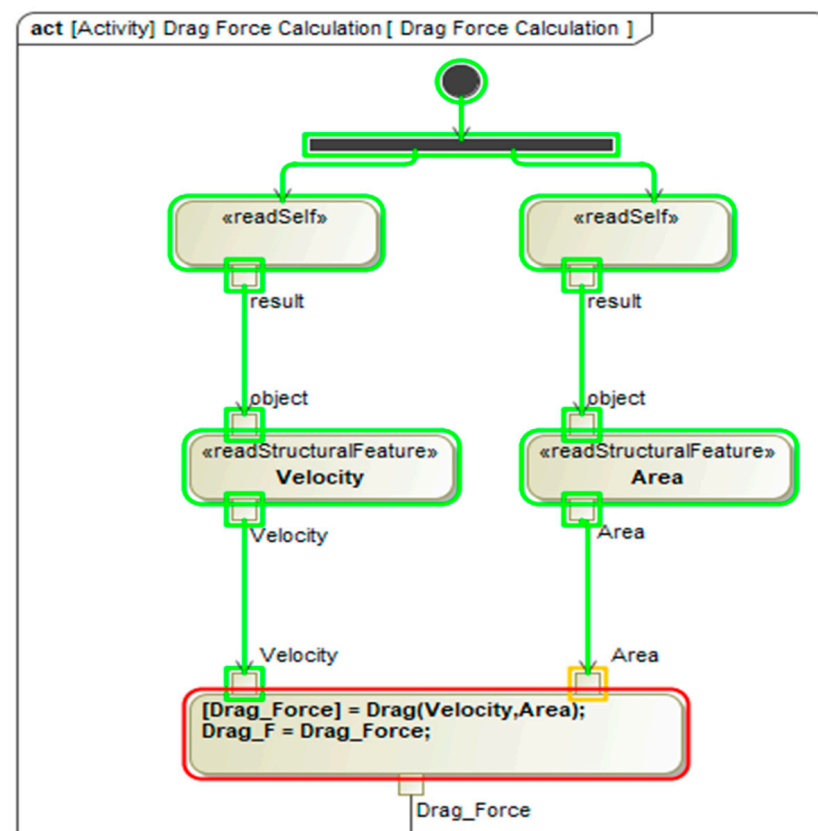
act [Activity] Drag Force Calculation [ Drag Force Calculation ]

«readSelf»

«readSelf»

result

result

object

object

«readStructuralFeature»
Velocity

«readStructuralFeature»
Area

Velocity

Area

Velocity

Area

[Drag_Force] = Drag(Velocity,Area);
Drag_F = Drag_Force;

Drag_Force